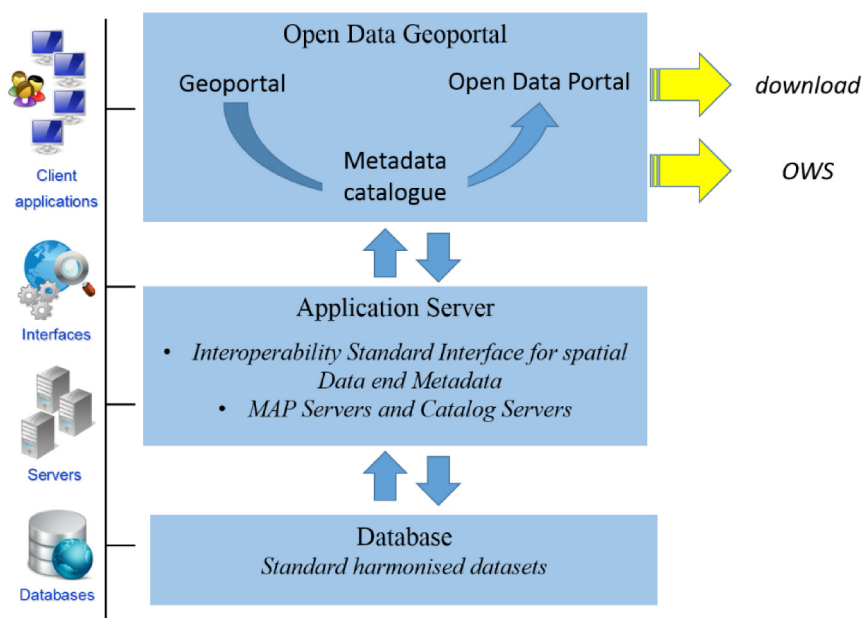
Client applications

Open Data Geoportal

Geoportal

Open Data Portal

Metadata catalogue

download

OWS

Interfaces

Application Server

- Interoperability Standard Interface for spatial Data end Metadata
- MAP Servers and Catalog Servers

Servers

Databases

Database

Standard harmonised datasets